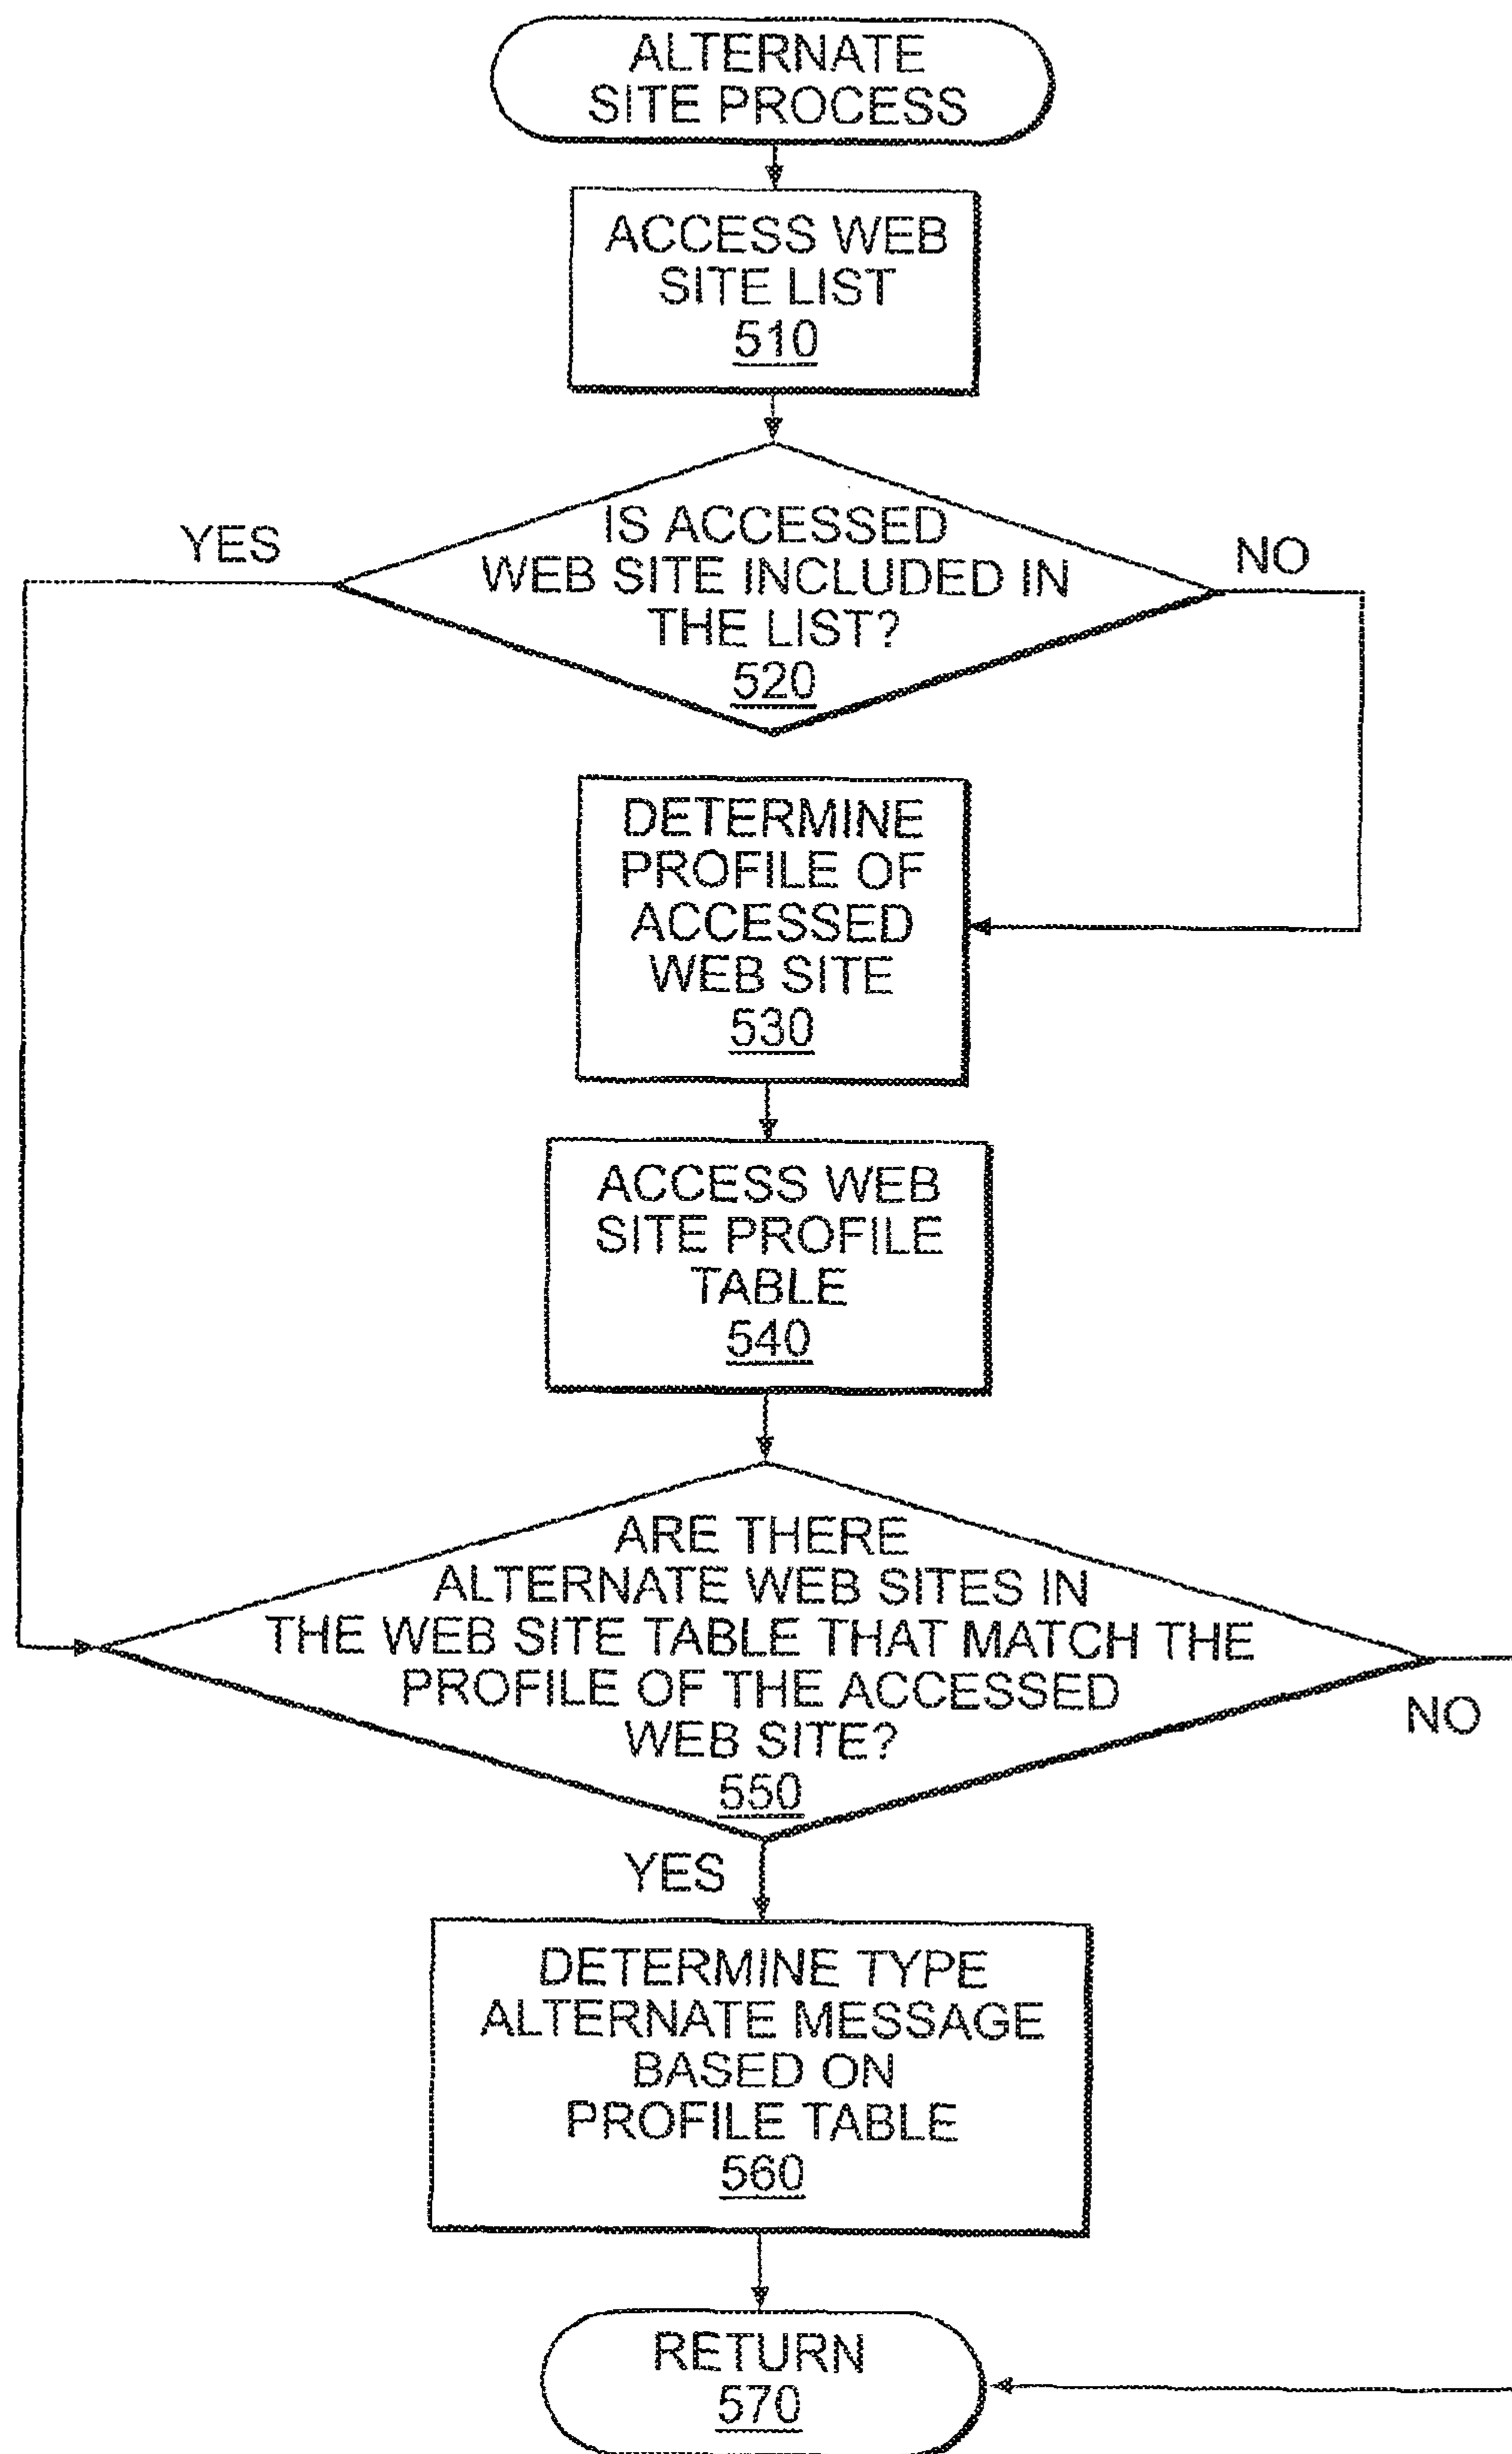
ALTERNATE SITE PROCESS

ACCESS WEB SITE LIST
510

IS ACCESSED WEB SITE INCLUDED IN THE LIST?
520

YES

NO

DETERMINE PROFILE OF ACCESSED WEB SITE
530

ACCESS WEB SITE PROFILE TABLE
540

ARE THERE ALTERNATE WEB SITES IN THE WEB SITE TABLE THAT MATCH THE PROFILE OF THE ACCESSED WEB SITE?
550

NO

YES

DETERMINE TYPE ALTERNATE MESSAGE BASED ON PROFILE TABLE
560

RETURN
570